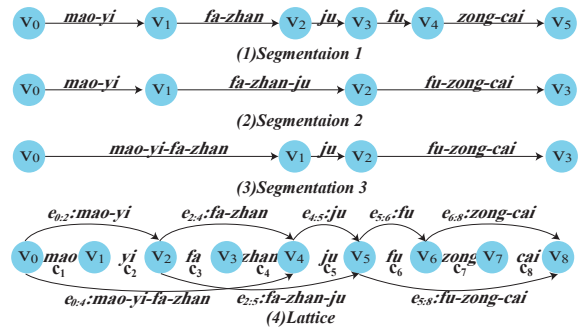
$v_0$ mao-yi $v_1$ fa-zhan $v_2$ ju $v_3$ fu $v_4$ zong-cai $v_5$

(1)Segmentaion 1

$v_0$ mao-yi $v_1$ fa-zhan-ju $v_2$ fu-zong-cai $v_3$

(2)Segmentaion 2

$v_0$ mao-yi-fa-zhan $v_1$ ju $v_2$ fu-zong-cai $v_3$

(3)Segmentation 3

$e_{0:2}$:mao-yi $e_{2:4}$:fa-zhan $e_{4:5}$:ju $e_{5:6}$:fu $e_{6:8}$:zong-cai

$v_0$ mao $c_1$ $v_1$ yi $c_2$ $v_2$ fa $c_3$ $v_3$ zhan $c_4$ $v_4$ ju $c_5$ $v_5$ fu $c_6$ $v_6$ zong $c_7$ $v_7$ cai $c_8$ $v_8$

$e_{0:4}$:mao-yi-fa-zhan $e_{2:5}$:fa-zhan-ju $e_{5:8}$:fu-zong-cai

(4)Lattice